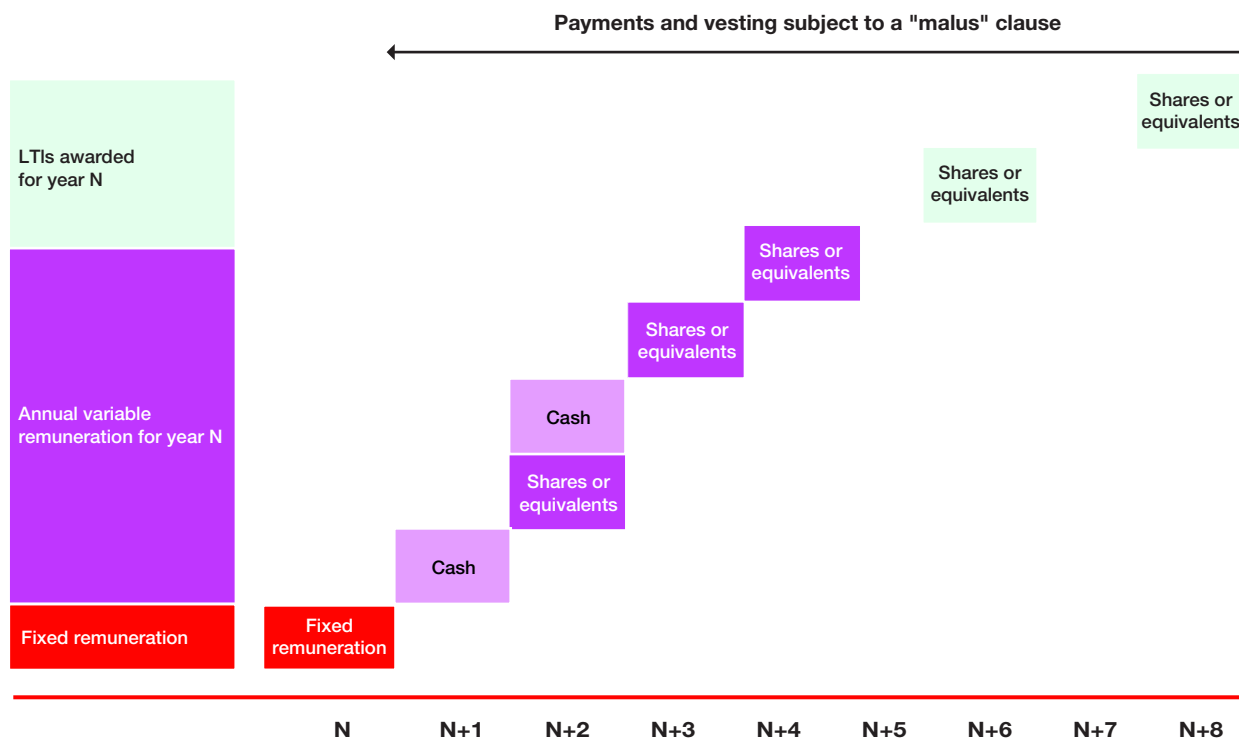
Payments and vesting subject to a "malus" clause

LTIs awarded for year N

Annual variable remuneration for year N

Fixed remuneration

Shares or equivalents

Shares or equivalents

Shares or equivalents

Shares or equivalents

Cash

Shares or equivalents

Cash

Fixed remuneration

N
N+1
N+2
N+3
N+4
N+5
N+6
N+7
N+8